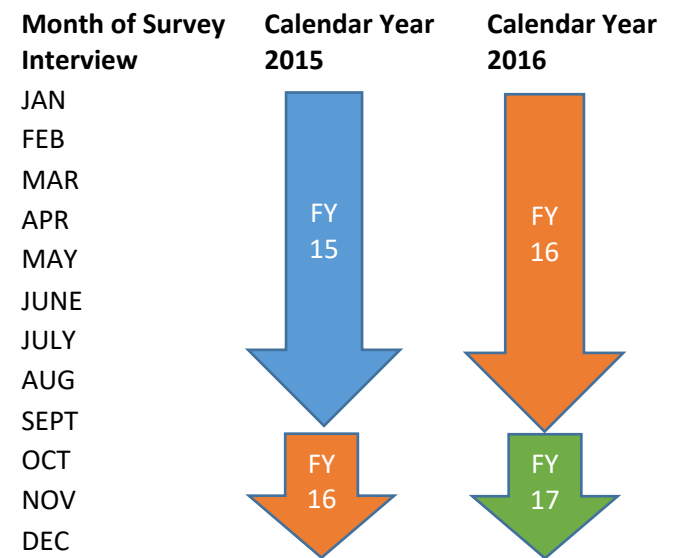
| Month of Survey Interview | Calendar Year 2015 | Calendar Year 2016 |
|---|---|---|
| JAN | | |
| FEB | | |
| MAR | | |
| APR | FY 15 | FY 16 |
| MAY | | |
| JUNE | | |
| JULY | | |
| AUG | | |
| SEPT | | |
| OCT | FY 16 | FY 17 |
| NOV | | |
| DEC | | |